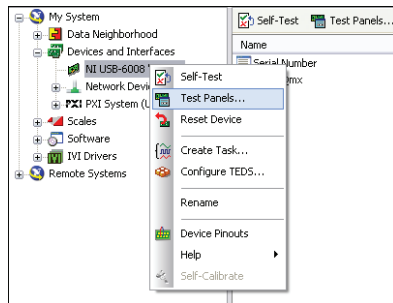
My System
Data Neighborhood
Devices and Interfaces
NI USB-6008 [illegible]
Network Devic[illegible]
PXI PXI System (U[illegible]
Scales
Software
IVI Drivers
Remote Systems

Self-Test
Test Panels...
Name
Serial Number
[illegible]mx

Self-Test
Test Panels...
Reset Device
Create Task...
Configure TEDS...
Rename
Device Pinouts
Help
Self-Calibrate